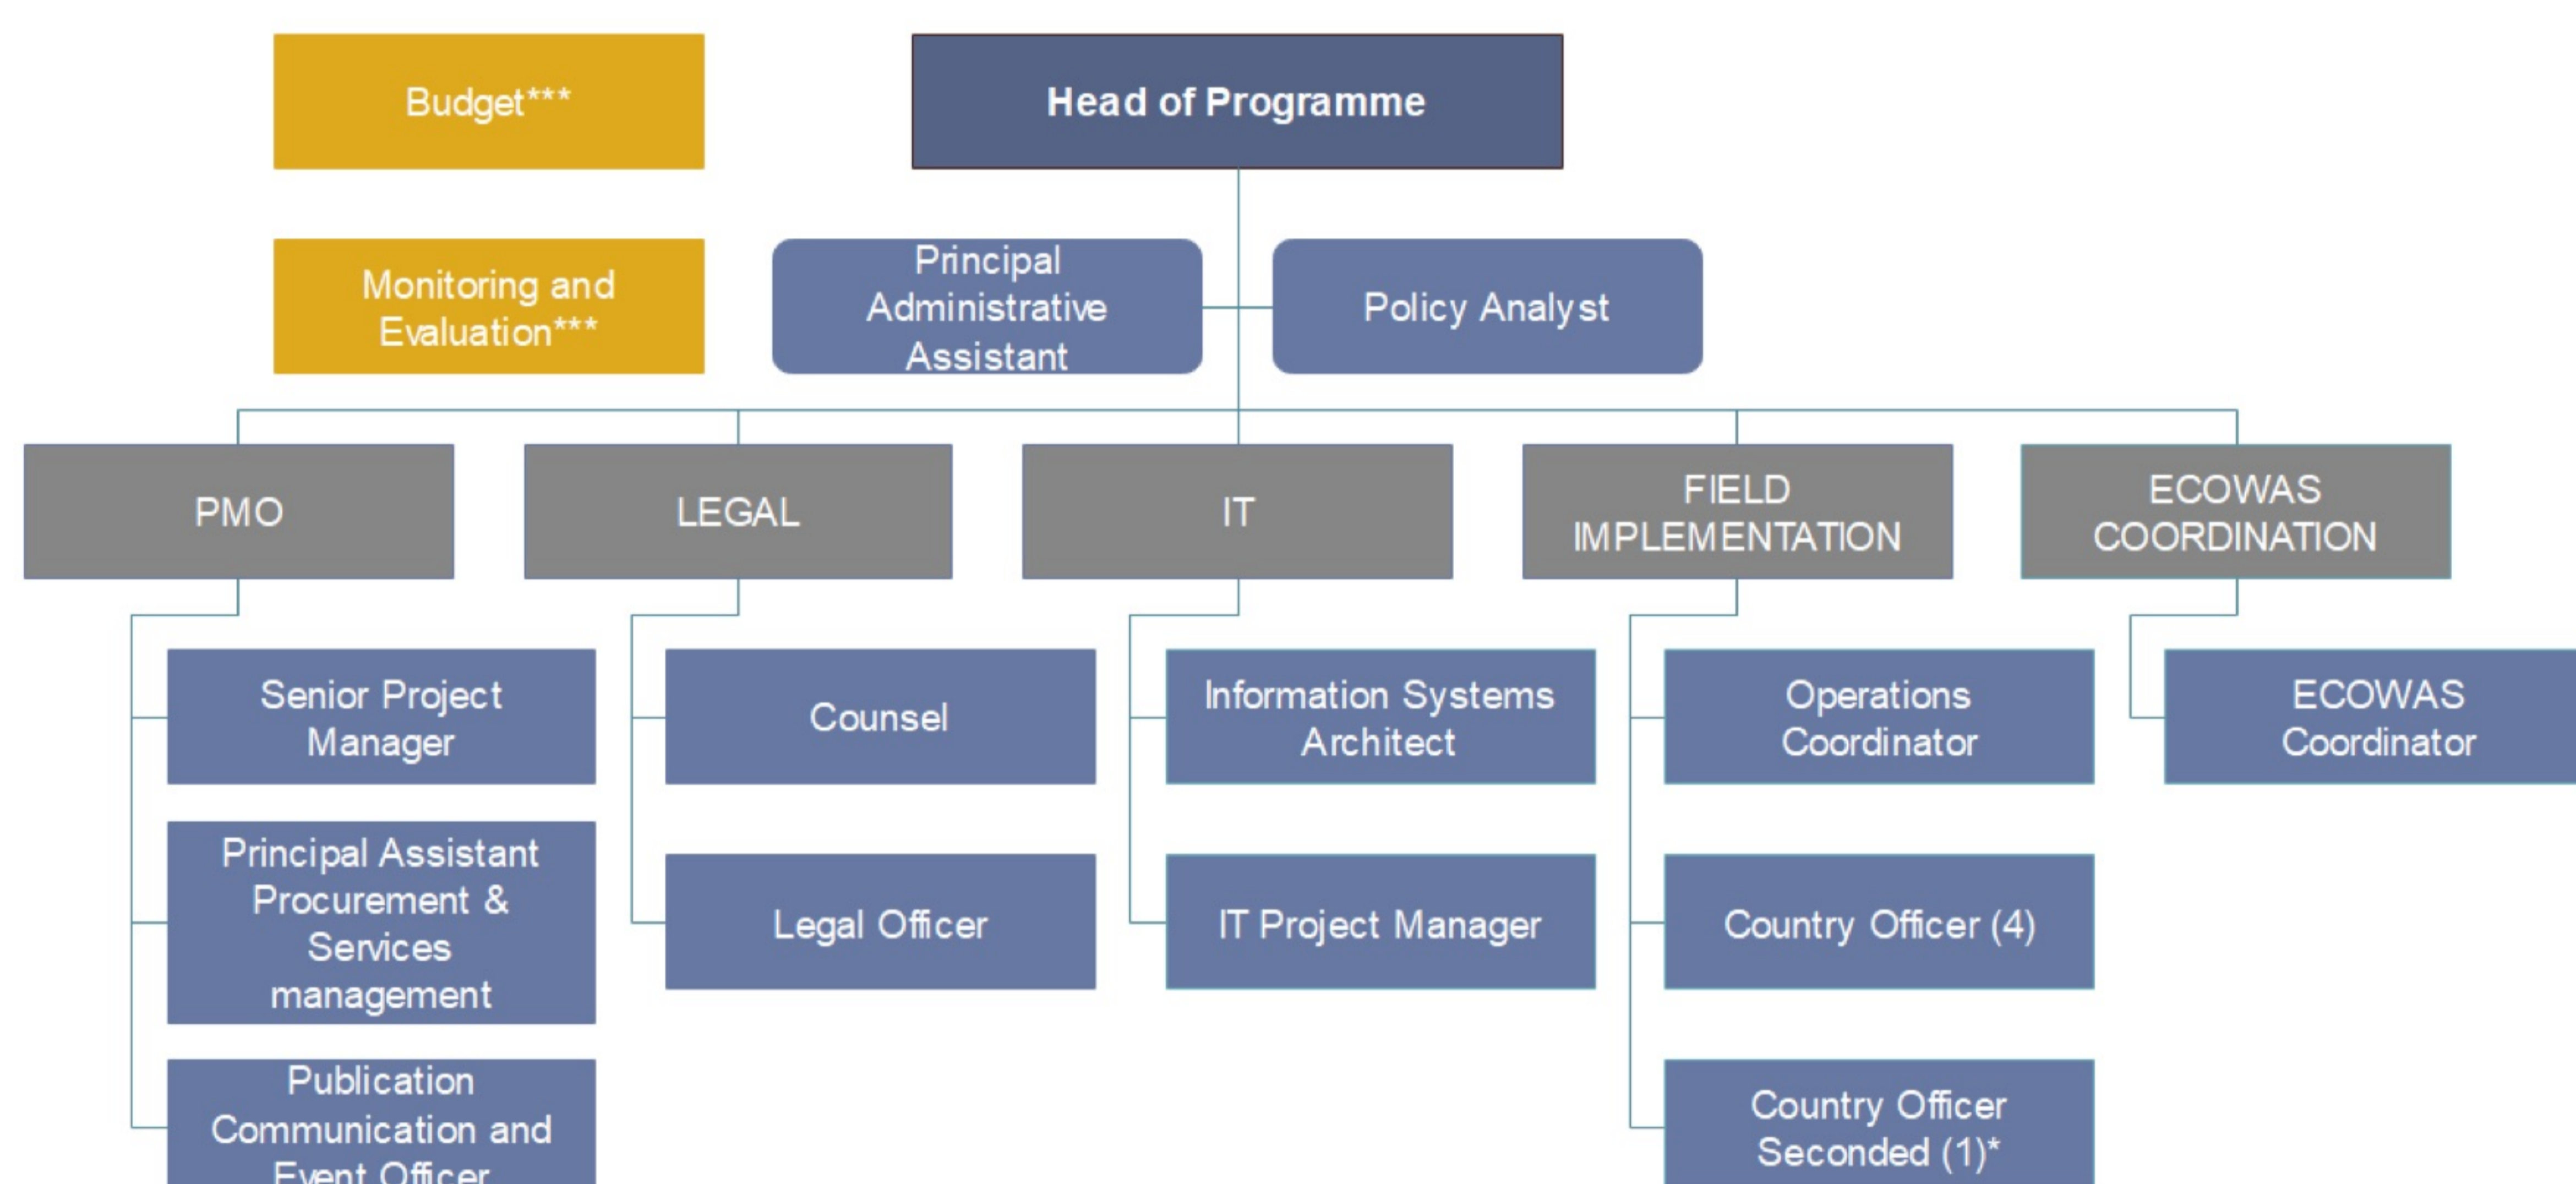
Budget***

Head of Programme

Monitoring and Evaluation***

Principal Administrative Assistant

Policy Analyst

PMO

LEGAL

IT

FIELD IMPLEMENTATION

ECOWAS COORDINATION

Senior Project Manager

Principal Assistant Procurement & Services management

Publication Communication and Event Officer

Counsel

Legal Officer

Information Systems Architect

IT Project Manager

Operations Coordinator

Country Officer (4)

Country Officer Seconded (1)*

ECOWAS Coordinator